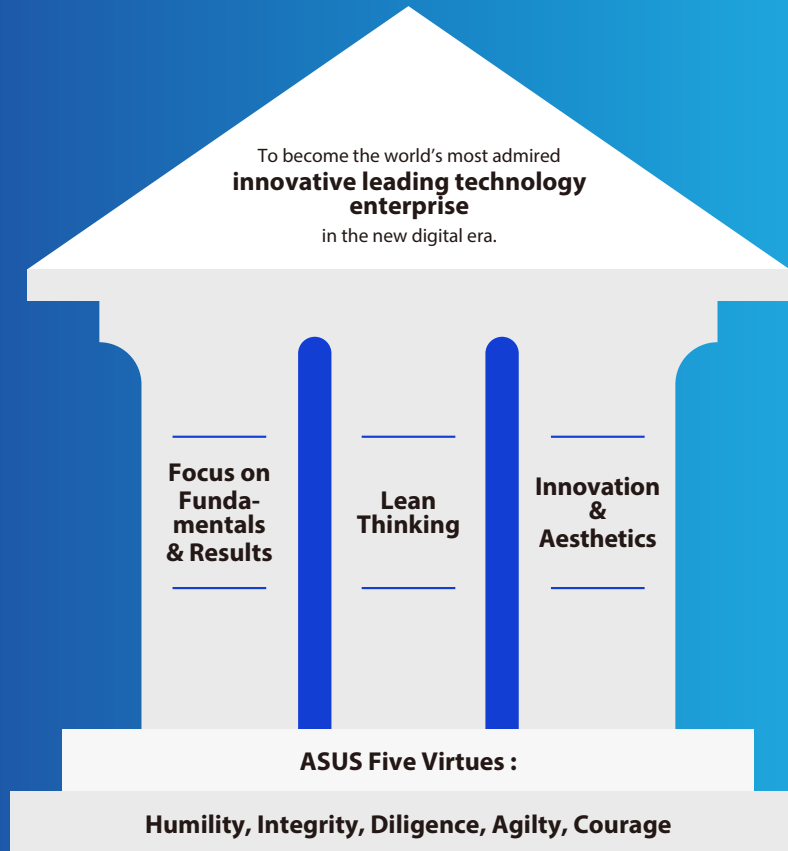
To become the world's most admired
**innovative leading technology enterprise**
in the new digital era.

Focus on Fundamentals & Results

Lean Thinking

Innovation & Aesthetics

ASUS Five Virtues :

Humility, Integrity, Diligence, Agilty, Courage